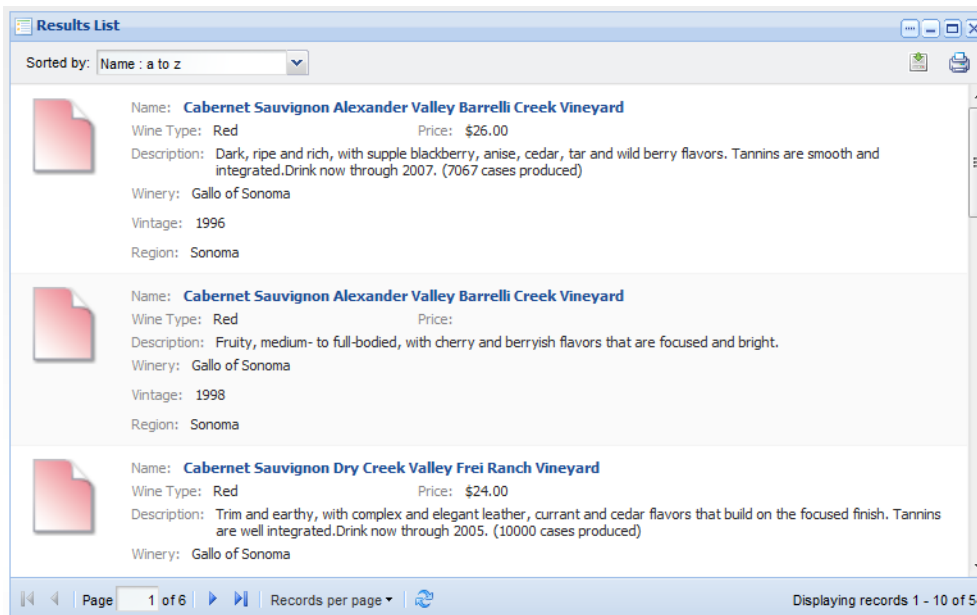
Results List

Sorted by: Name : a to z

Name: Cabernet Sauvignon Alexander Valley Barrelli Creek Vineyard
Wine Type: Red
Price: $26.00
Description: Dark, ripe and rich, with supple blackberry, anise, cedar, tar and wild berry flavors. Tannins are smooth and integrated.Drink now through 2007. (7067 cases produced)
Winery: Gallo of Sonoma
Vintage: 1996
Region: Sonoma

Name: Cabernet Sauvignon Alexander Valley Barrelli Creek Vineyard
Wine Type: Red
Price:
Description: Fruity, medium- to full-bodied, with cherry and berryish flavors that are focused and bright.
Winery: Gallo of Sonoma
Vintage: 1998
Region: Sonoma

Name: Cabernet Sauvignon Dry Creek Valley Frei Ranch Vineyard
Wine Type: Red
Price: $24.00
Description: Trim and earthy, with complex and elegant leather, currant and cedar flavors that build on the focused finish. Tannins are well integrated.Drink now through 2005. (10000 cases produced)
Winery: Gallo of Sonoma

Page 1 of 6 Records per page Displaying records 1 - 10 of 5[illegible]